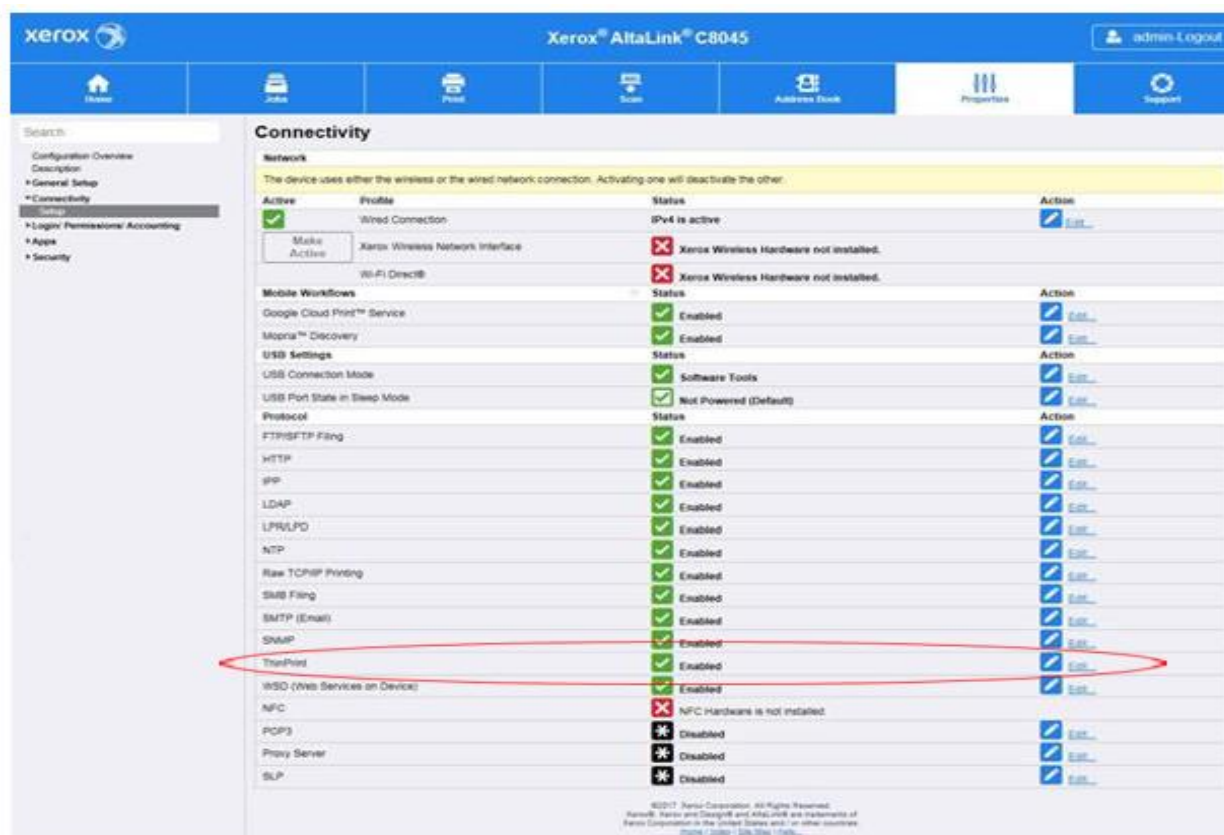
xerox

Xerox® AltaLink® C8045

admin-Logout

Home | Jobs | Print | Scan | Address Book | Properties | Support

Search

Configuration Overview
Description
▸General Setup
▾Connectivity
Setup
▸Login/ Permissions/ Accounting
▸Apps
▸Security

Connectivity

Network

The device uses either the wireless or the wired network connection. Activating one will deactivate the other.

| Active | Profile | Status | Action |
|---|---|---|---|
| | Wired Connection | IPv4 is active | Edit... |
| Make Active | Xerox Wireless Network Interface | Xerox Wireless Hardware not installed. | |
| | Wi-Fi Direct® | Xerox Wireless Hardware not installed. | |

| Mobile Workflows | Status | Action |
|---|---|---|
| Google Cloud Print™ Service | Enabled | Edit... |
| Mopria™ Discovery | Enabled | Edit... |

| USB Settings | Status | Action |
|---|---|---|
| USB Connection Mode | Software Tools | Edit... |
| USB Port State in Sleep Mode | Not Powered (Default) | Edit... |

| Protocol | Status | Action |
|---|---|---|
| FTP/SFTP Filing | Enabled | Edit... |
| HTTP | Enabled | Edit... |
| IPP | Enabled | Edit... |
| LDAP | Enabled | Edit... |
| LPR/LPD | Enabled | Edit... |
| NTP | Enabled | Edit... |
| Raw TCP/IP Printing | Enabled | Edit... |
| SMB Filing | Enabled | Edit... |
| SMTP (Email) | Enabled | Edit... |
| SNMP | Enabled | Edit... |
| ThinPrint | Enabled | Edit... |
| WSD (Web Services on Device) | Enabled | Edit... |
| NFC | NFC Hardware is not installed. | |
| POP3 | Disabled | Edit... |
| Proxy Server | Disabled | Edit... |
| SLP | Disabled | Edit... |

©2017 Xerox Corporation. All Rights Reserved. Xerox®, Xerox and Design® and AltaLink® are trademarks of Xerox Corporation in the United States and / or other countries.
Home | Index | Site Map | Help